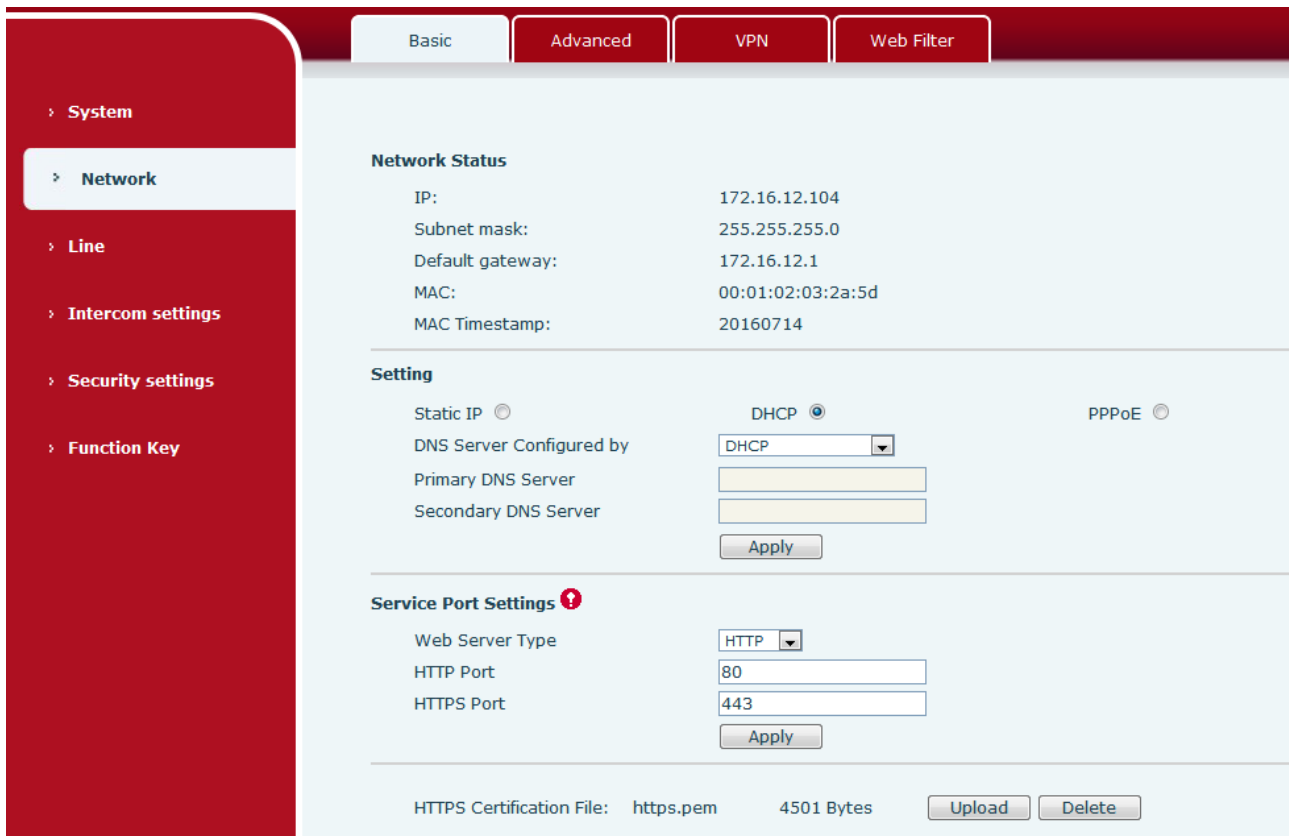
Basic Advanced VPN Web Filter

› System

› Network

› Line

› Intercom settings

› Security settings

› Function Key

Network Status

IP: 172.16.12.104
Subnet mask: 255.255.255.0
Default gateway: 172.16.12.1
MAC: 00:01:02:03:2a:5d
MAC Timestamp: 20160714

Setting

Static IP DHCP PPPoE
DNS Server Configured by DHCP
Primary DNS Server
Secondary DNS Server
Apply

Service Port Settings

Web Server Type HTTP
HTTP Port 80
HTTPS Port 443
Apply

HTTPS Certification File: https.pem 4501 Bytes Upload Delete